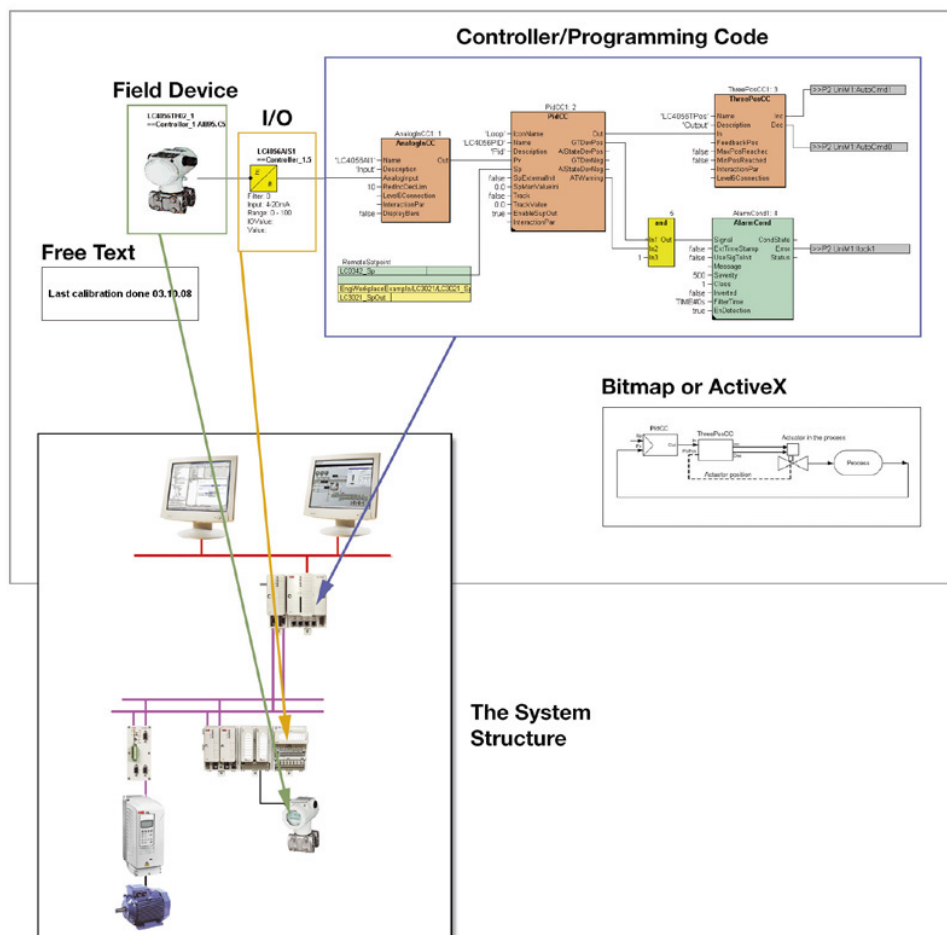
Controller/Programming Code

Field Device

I/O

LC4056TH02_1
==Controller_1.AI895.C5

LC4056AIS1
==Controller_1.5

Filter: 0
Input: 4-20mA
Range: 0 - 100
IOValue:
Value:

AnalogInCC1: 1
AnalogInCC
'LC4055AI1' Name
'Input' Description
AnalogInput
10 RedIncDecLim
Level6Connection
InteractionPar
false DisplayBars
Out

PidCC1: 2
PidCC
'Loop' IconName
'LC4056PID' Name
'Pid' Description
Pv
Sp
false SpExternalIntl
0.0 SpManValueIni
false Track
0.0 TrackValue
true EnableSupOut
InteractionPar
Out
GTDevPos
AStateDevPos
GTDevNeg
AStateDevNeg
ATWarning

ThreePosCC1: 3
ThreePosCC
'LC4056TPos' Name
'Output' Description
In
FeedbackPos
false MaxPosReached
false MinPosReached
InteractionPar
Level6Connection
Inc
Dec

>>P2 UnitM1.AutoCmd1
>>P2 UnitM1.AutoCmd0

5
and
In1 Out
In2
1 In3

AlarmCond1: 4
AlarmCond
Signal
false ExtTimeStamp
false UseSigTstnt
Message
500 Severity
1 Class
false Inverted
TIME#0s FilterTime
true EnDetection
CondState
Cess
Status

>>P2 UnitM1.Ilock1

RemoteSetpoint
LC3042_Sp
EngWorkplace Example LC3021 LC3021_Sp
LC3021_SpOut

Free Text

Last calibration done 03.10.08

Bitmap or ActiveX

PidCC
ThreePosCC
Actuator in the process
Actuator position
Process

The System Structure